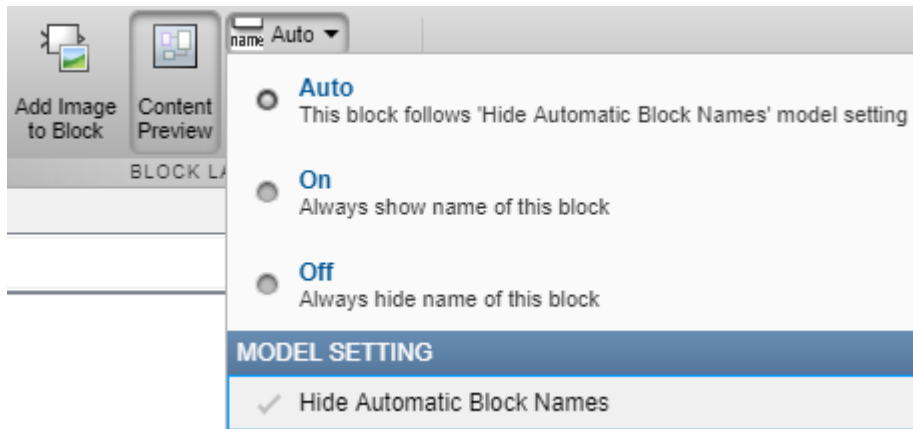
Add Image to Block

Content Preview

name Auto

BLOCK LA

Auto
This block follows 'Hide Automatic Block Names' model setting

On
Always show name of this block

Off
Always hide name of this block

MODEL SETTING

Hide Automatic Block Names